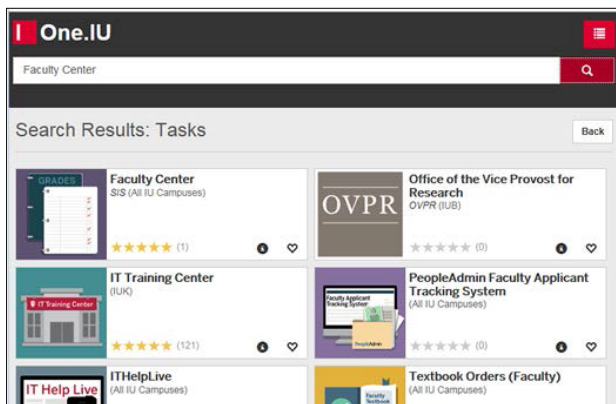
One.IU

Faculty Center

Search Results: Tasks

Back

GRADES

Faculty Center
SIS (All IU Campuses)
★★★★★ (1)

OVPR

Office of the Vice Provost for Research
OVPR (IUB)
★★★★★ (0)

IT Training Center

IT Training Center
(IUK)
★★★★★ (121)

Faculty Applicant Tracking System

PeopleAdmin

PeopleAdmin Faculty Applicant Tracking System
(All IU Campuses)
★★★★★ (0)

IT Help Live

ITHelpLive
(All IU Campuses)

Faculty Textbook

Textbook Orders (Faculty)
(All IU Campuses)